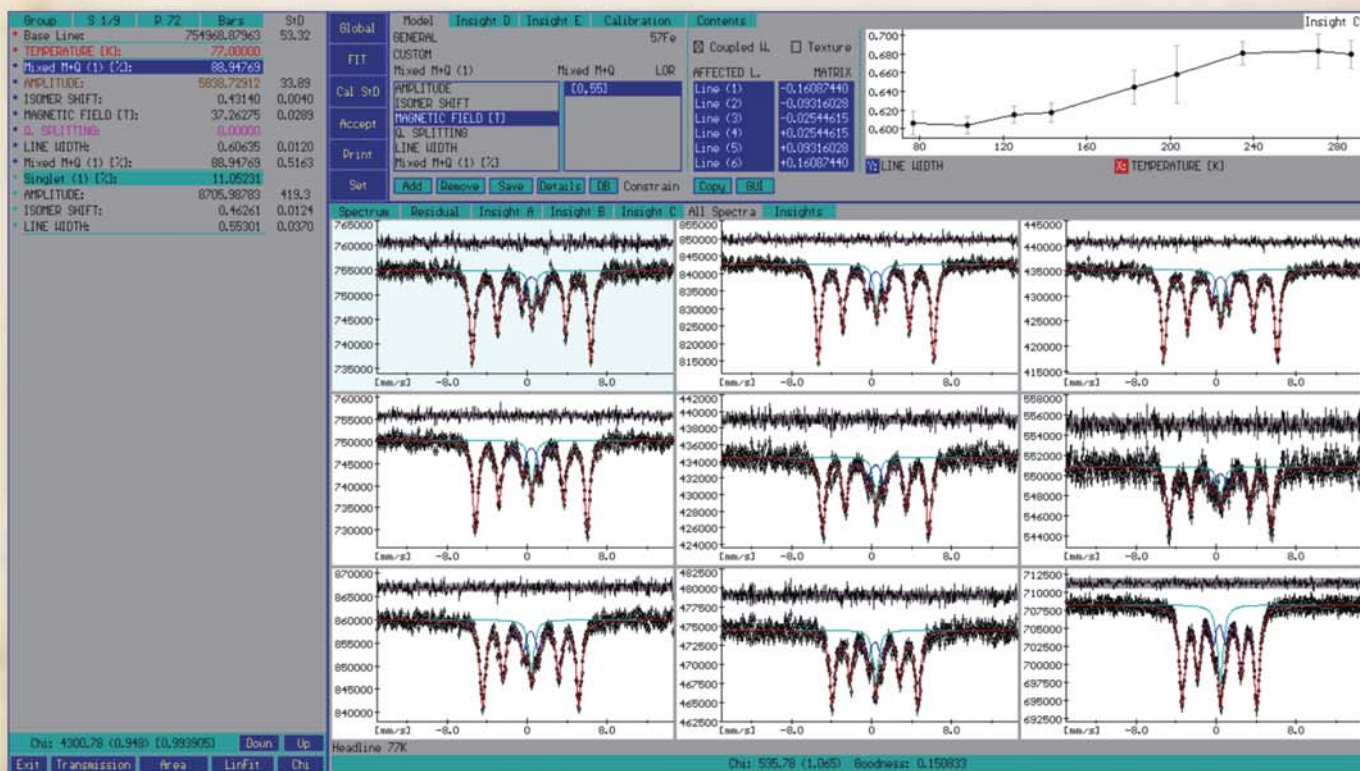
| Group | S 1/9 | P. 72 | Bars | StD |
|---|---|---|---|---|
| * Base Line: | | | 754968.87963 | 53.32 |
| * TEMPERATURE [K]: | | | 77.00000 | |
| * Mixed M+Q (1) [%]: | | | 88.94769 | |
| * AMPLITUDE: | | | 5838.72912 | 33.89 |
| * ISOMER SHIFT: | | | 0.43140 | 0.0040 |
| * MAGNETIC FIELD [T]: | | | 37.26275 | 0.0289 |
| * Q. SPLITTING: | | | 0.00000 | |
| * LINE WIDTH: | | | 0.60635 | 0.0120 |
| * Mixed M+Q (1) [%]: | | | 88.94769 | 0.5163 |
| * Singlet (1) [%]: | | | 11.05231 | |
| * AMPLITUDE: | | | 8705.98783 | 419.3 |
| * ISOMER SHIFT: | | | 0.46261 | 0.0124 |
| * LINE WIDTH: | | | 0.55301 | 0.0370 |

Chi: 4300.78 (0.948) [0.999905] Down Up

Exit Transmission Area LinFit Chi

Global
FIT
Cal StD
Accept
Print
Set

Model Insight D Insight E Calibration Contents

GENERAL 57Fe
CUSTOM
Mixed M+Q (1) Mixed M+Q LOR
AMPLITUDE
ISOMER SHIFT
MAGNETIC FIELD [T]
Q. SPLITTING
LINE WIDTH
Mixed M+Q (1) [%]
[0.55]

☒ Coupled W. ☐ Texture
AFFECTED L. MATRIX

| Line (1) | -0.16087440 |
|---|---|
| Line (2) | -0.09316028 |
| Line (3) | -0.02544615 |
| Line (4) | +0.02544615 |
| Line (5) | +0.09316028 |
| Line (6) | +0.16087440 |

Add Remove Save Details DB Constrain Copy GUI

Insight C
0.700 0.680 0.660 0.640 0.620 0.600
80 120 160 200 240 280
Y: LINE WIDTH
X: TEMPERATURE [K]

Spectrum Residual Insight A Insight B Insight C All Spectra Insights

765000 760000 755000 750000 745000 740000 735000
[mm/s] -8.0 0 8.0

855000 850000 845000 840000 835000 830000 825000 820000 815000
[mm/s] -8.0 0 8.0

445000 440000 435000 430000 425000 420000 415000
[mm/s] -8.0 0 8.0

760000 755000 750000 745000 740000 735000 730000
[mm/s] -8.0 0 8.0

442000 440000 438000 436000 434000 432000 430000 428000 426000 424000
[mm/s] -8.0 0 8.0

558000 556000 554000 552000 550000 548000 546000 544000
[mm/s] -8.0 0 8.0

870000 865000 860000 855000 850000 845000 840000
[mm/s] -8.0 0 8.0

482500 480000 477500 475000 472500 470000 467500 465000 462500
[mm/s] -8.0 0 8.0

712500 710000 707500 705000 702500 700000 697500 695000 692500
[mm/s] -8.0 0 8.0

Headline 77K

Chi: 535.78 (1.065) Goodness: 0.150833